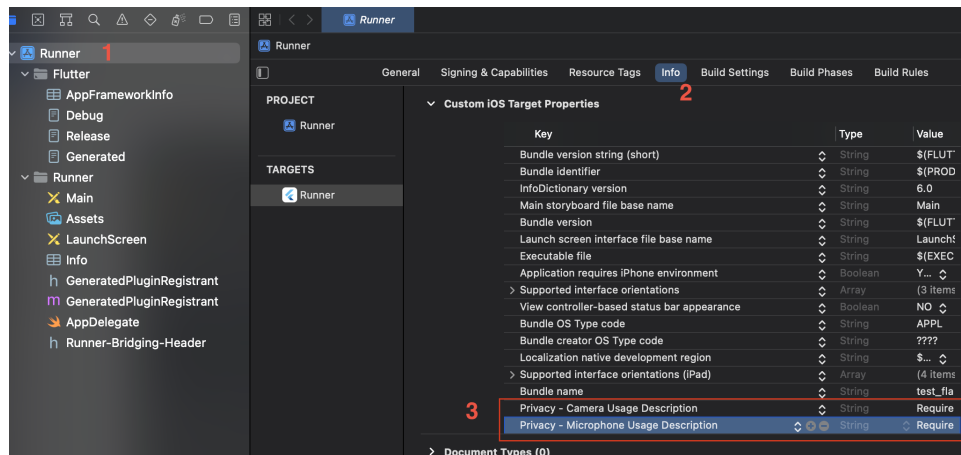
Runner 1
Flutter
AppFrameworkInfo
Debug
Release
Generated
Runner
Main
Assets
LaunchScreen
Info
GeneratedPluginRegistrant
GeneratedPluginRegistrant
AppDelegate
Runner-Bridging-Header

Runner

Runner

General Signing & Capabilities Resource Tags Info Build Settings Build Phases Build Rules

PROJECT
Runner

TARGETS
Runner

Custom iOS Target Properties 2

| Key | Type | Value |
|---|---|---|
| Bundle version string (short) | String | $(FLUT |
| Bundle identifier | String | $(PROD |
| InfoDictionary version | String | 6.0 |
| Main storyboard file base name | String | Main |
| Bundle version | String | $(FLUT |
| Launch screen interface file base name | String | Launch |
| Executable file | String | $(EXEC |
| Application requires iPhone environment | Boolean | Y... |
| Supported interface orientations | Array | (3 items |
| View controller-based status bar appearance | Boolean | NO |
| Bundle OS Type code | String | APPL |
| Bundle creator OS Type code | String | ???? |
| Localization native development region | String | $... |
| Supported interface orientations (iPad) | Array | (4 items |
| Bundle name | String | test_fla |
| Privacy - Camera Usage Description | String | Require |
| Privacy - Microphone Usage Description | String | Require |

3

Document Types (0)